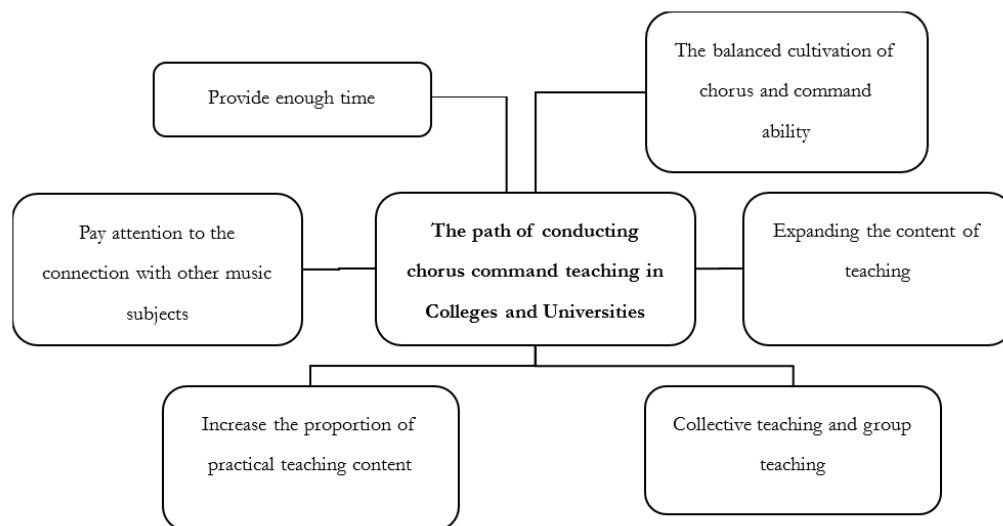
Provide enough time

The balanced cultivation of chorus and command ability

Pay attention to the connection with other music subjects

**The path of conducting chorus command teaching in Colleges and Universities**

Expanding the content of teaching

Increase the proportion of practical teaching content

Collective teaching and group teaching